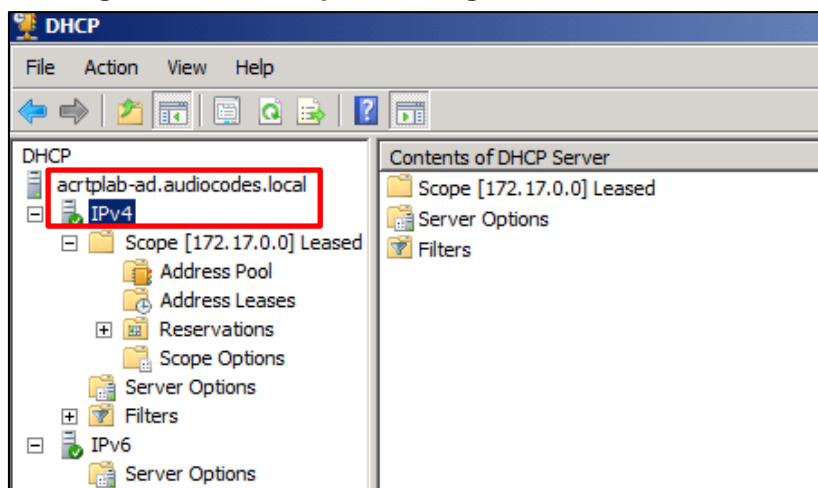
DHCP

File Action View Help

DHCP
acrtplab-ad.audiocodes.local
IPv4
Scope [172.17.0.0] Leased
Address Pool
Address Leases
Reservations
Scope Options
Server Options
Filters
IPv6
Server Options

Contents of DHCP Server
Scope [172.17.0.0] Leased
Server Options
Filters